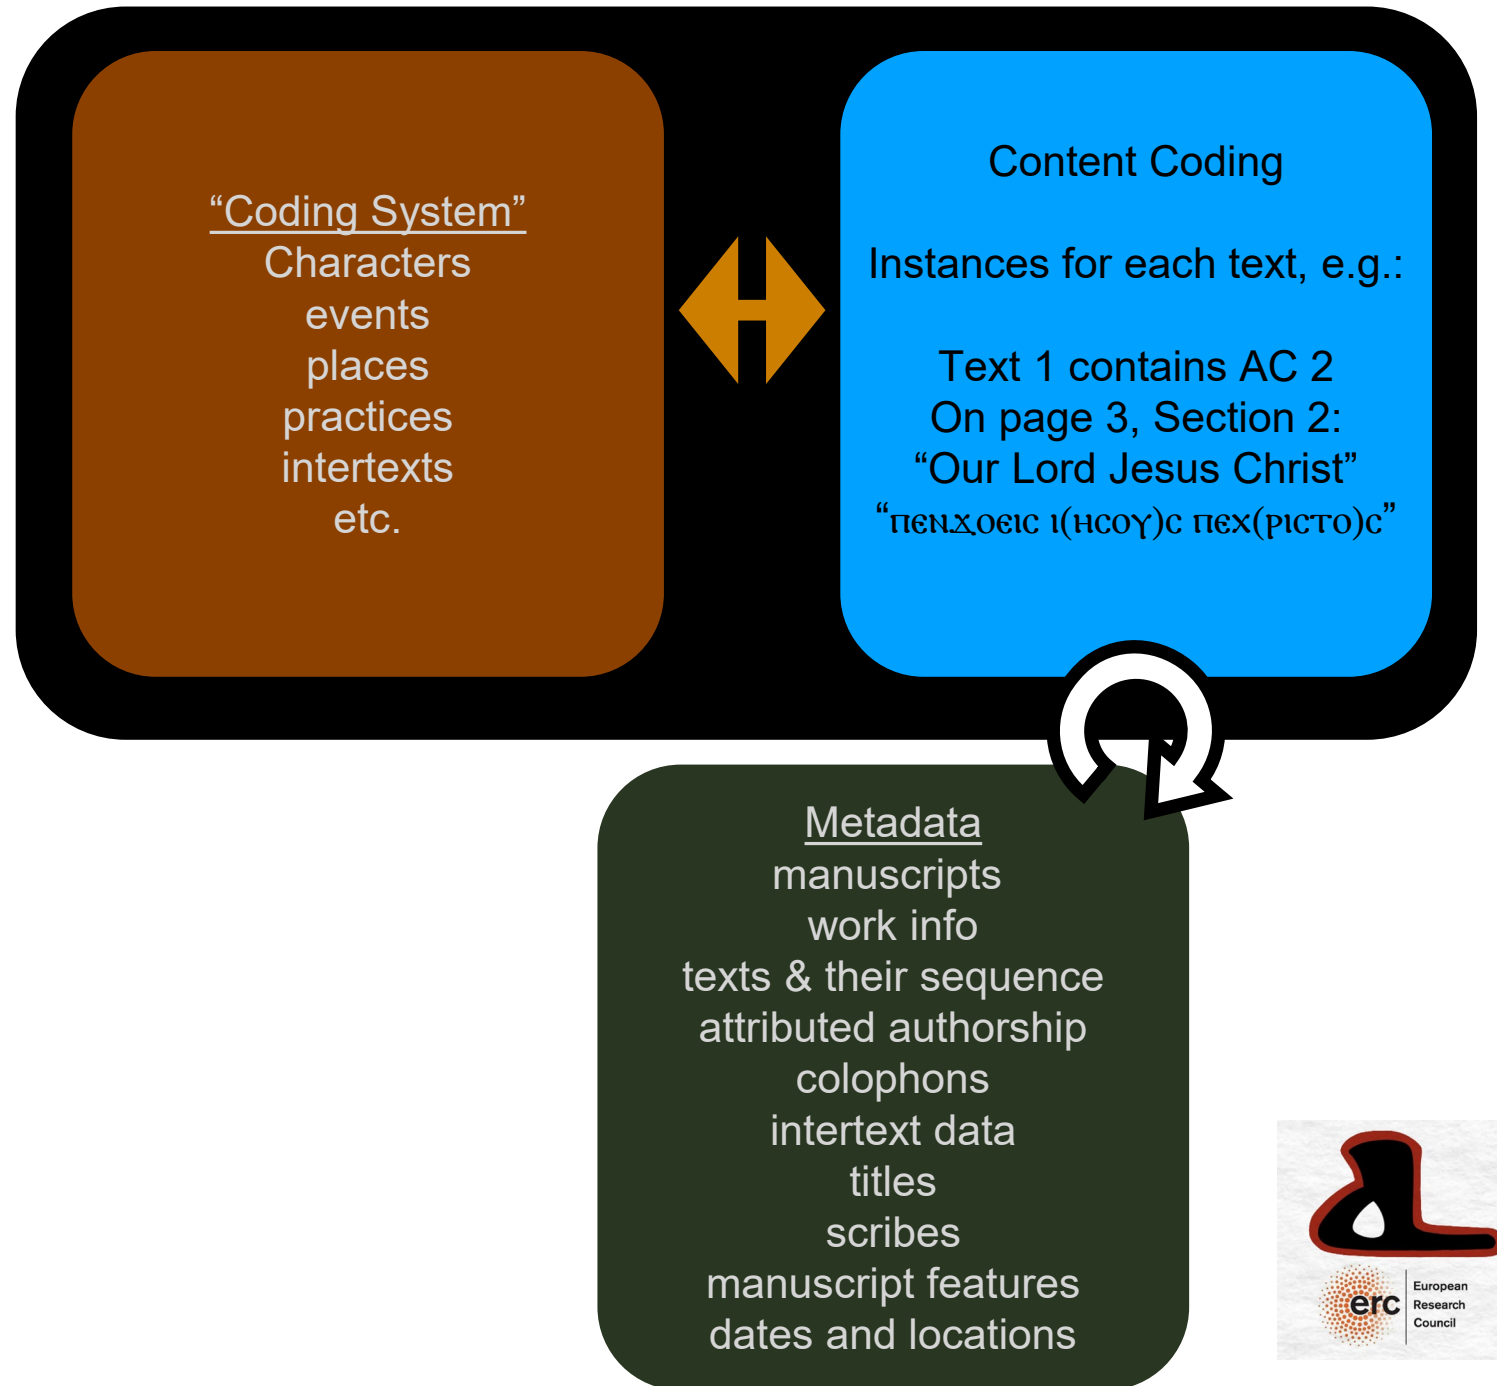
“Coding System”
Characters
events
places
practices
intertexts
etc.

Content Coding

Instances for each text, e.g.:

Text 1 contains AC 2
On page 3, Section 2:
“Our Lord Jesus Christ”
“ⲡⲉⲛϫⲟⲉⲓⲥ ⲓ(ⲏⲥⲟⲩ)ⲥ ⲡⲉⲭ(ⲣⲓⲥⲧⲟ)ⲥ”

Metadata
manuscripts
work info
texts & their sequence
attributed authorship
colophons
intertext data
titles
scribes
manuscript features
dates and locations

erc
European
Research
Council